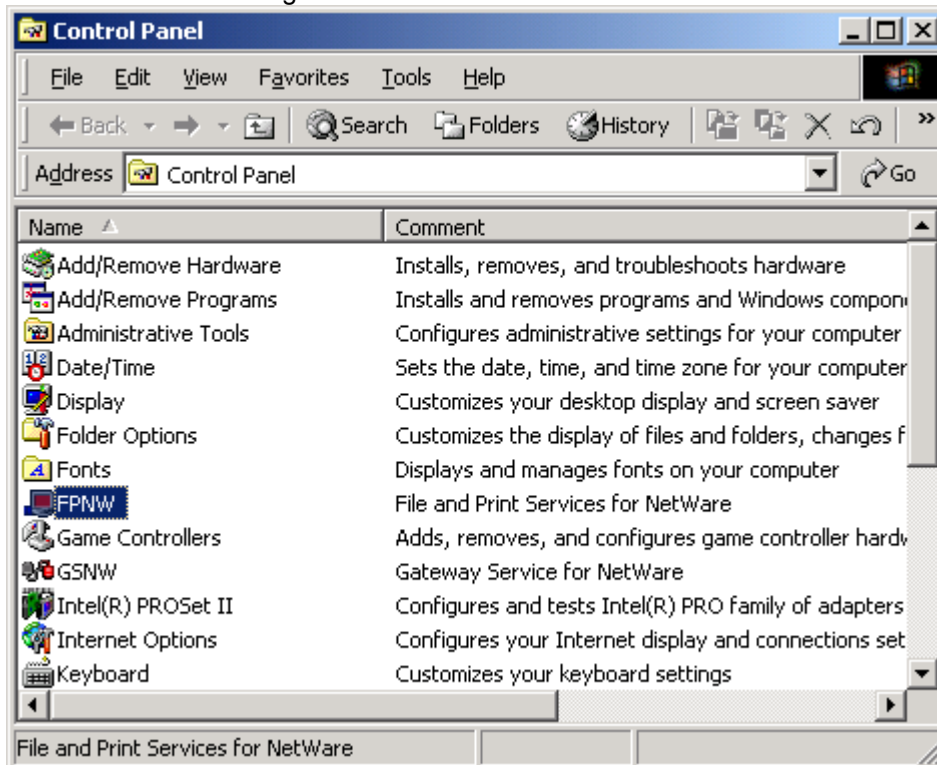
Control Panel

File Edit View Favorites Tools Help

Back Search Folders History

Address Control Panel Go

| Name | Comment |
|---|---|
| Add/Remove Hardware | Installs, removes, and troubleshoots hardware |
| Add/Remove Programs | Installs and removes programs and Windows compon |
| Administrative Tools | Configures administrative settings for your computer |
| Date/Time | Sets the date, time, and time zone for your computer |
| Display | Customizes your desktop display and screen saver |
| Folder Options | Customizes the display of files and folders, changes f |
| Fonts | Displays and manages fonts on your computer |
| FPNW | File and Print Services for NetWare |
| Game Controllers | Adds, removes, and configures game controller hard |
| GSNW | Gateway Service for NetWare |
| Intel(R) PROSet II | Configures and tests Intel(R) PRO family of adapters |
| Internet Options | Configures your Internet display and connections set |
| Keyboard | Customizes your keyboard settings |

File and Print Services for NetWare